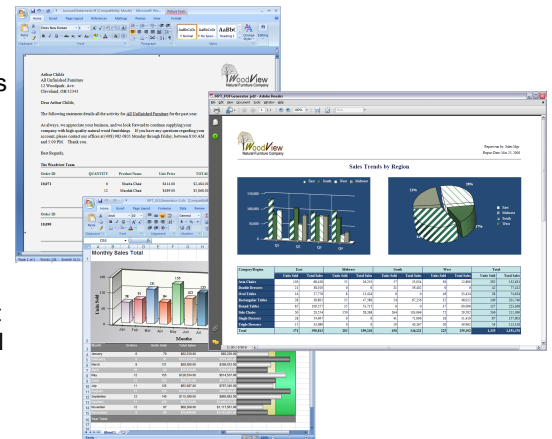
Arthur Childs
All Unfinished Furniture
12 Woodpark. Ave
Cleveland, OH 12345

Dear Arthur Childs,

The following statement details all the activity for All Unfinished Furniture for the past year.

As always, we appreciate your business, and we look forward to continue supplying your company with high-quality natural wood furnishings. If you have any questions regarding your account, please contact our offices at (480) 982-9805 Monday through Friday, between 8:00 AM and 5:00 PM. Thank you.

Best Regards,

The Woodview Team

| Order ID | QUANTITY | Product Name | Unit Price | TOTAL |
|---|---|---|---|---|
| 10471 | 8 | Mocha Chair | $414.00 | $3,480.00 |
| | 12 | Mocha Chair | $289.00 | $3,468.00 |

Order ID
10490

WoodView
Natural Furniture Company

Monthly Sales Total

Units Sold

Month

Sales Trends by Region

Prepared by: Sales Mgr
Report Date: Mar 21, 2008

Q1 Q2 Q3 Q4

East South West Midwest

| Category/Region | East | | Midwest | | South | | West | | Total | |
|---|---|---|---|---|---|---|---|---|---|---|
| | Units Sold | Total Sales | Units Sold | Total Sales | Units Sold | Total Sales | Units Sold | Total Sales | Units Sold | Total Sales |
| Arm Chairs | | | | | | | | | | |
| Double Dressers | | | | | | | | | | |
| Oval Tables | | | | | | | | | | |
| Rectangular Tables | | | | | | | | | | |
| Round Tables | | | | | | | | | | |
| Side Chairs | | | | | | | | | | |
| Single Dressers | | | | | | | | | | |
| Triple Dressers | | | | | | | | | | |
| Total | | | | | | | | | | |